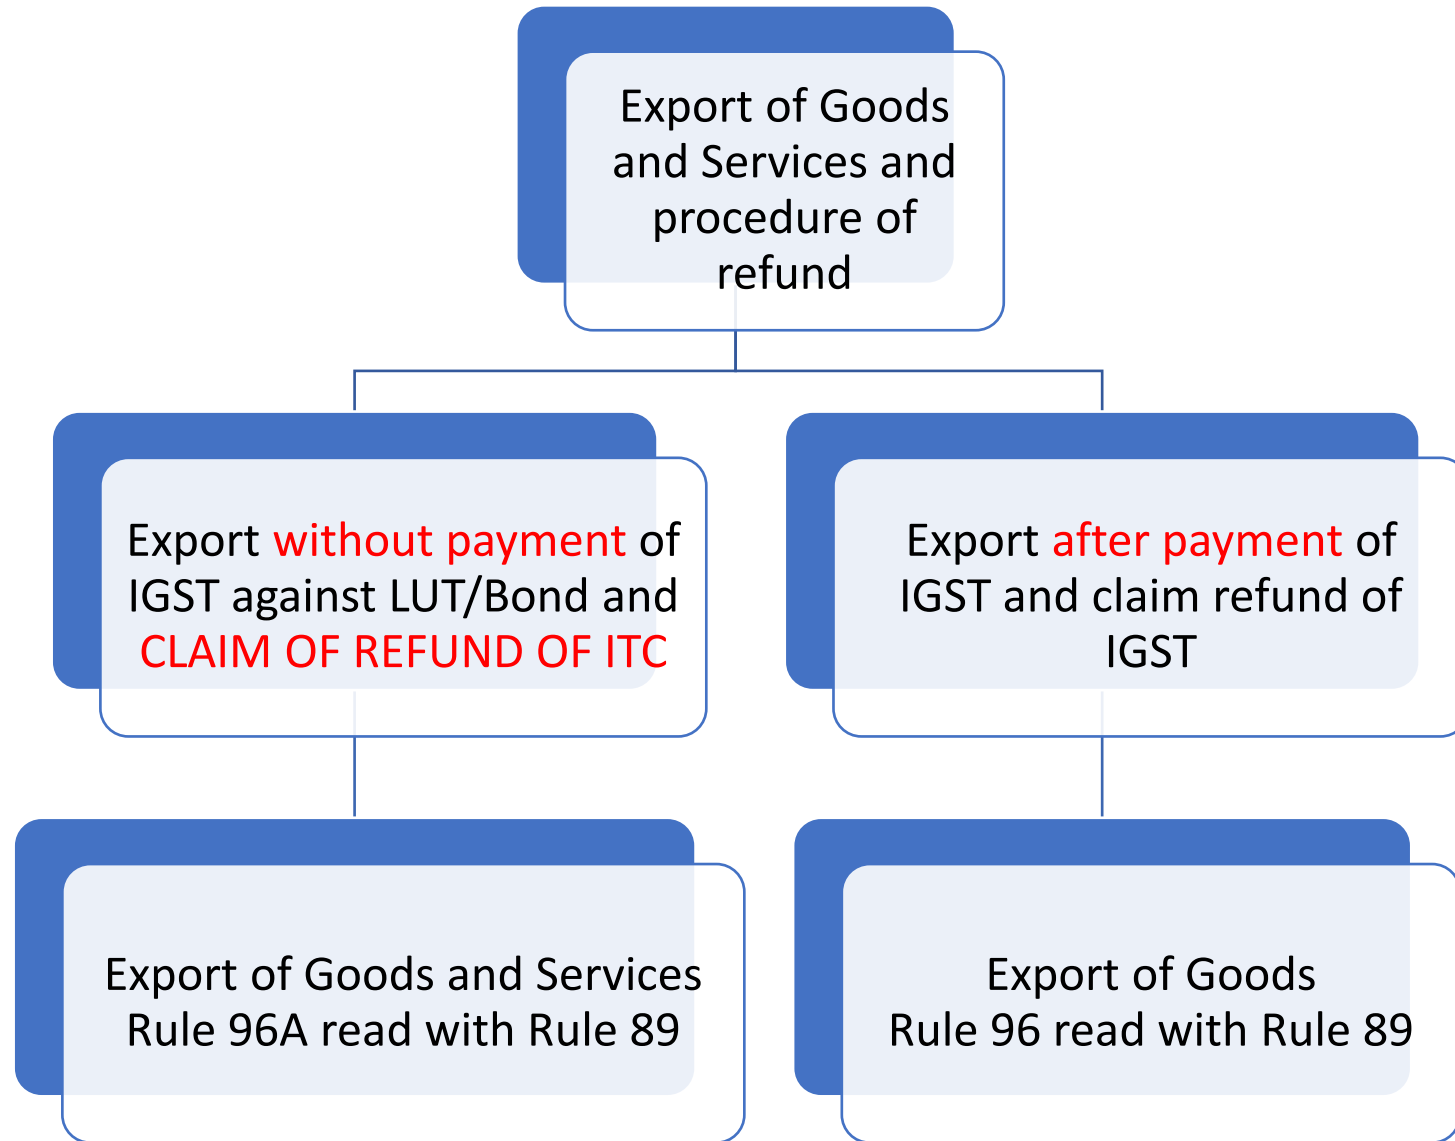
Export of Goods and Services and procedure of refund

Export without payment of IGST against LUT/Bond and CLAIM OF REFUND OF ITC

Export after payment of IGST and claim refund of IGST

Export of Goods and Services
Rule 96A read with Rule 89

Export of Goods
Rule 96 read with Rule 89